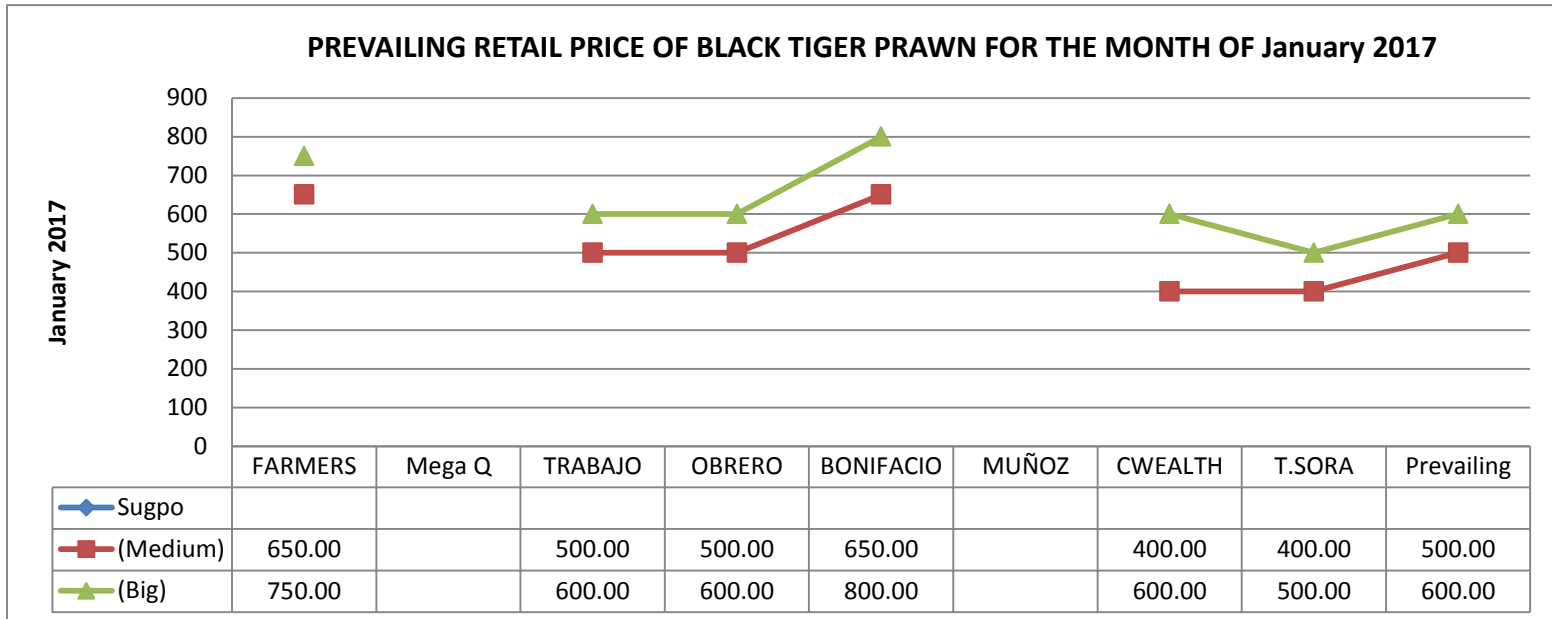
PREVAILING RETAIL PRICE OF BLACK TIGER PRAWN FOR THE MONTH OF January 2017

January 2017

900
800
700
600
500
400
300
200
100
0

| | FARMERS | Mega Q | TRABAJO | OBRERO | BONIFACIO | MUÑOZ | CWEALTH | T.SORA | Prevailing |
|---|---|---|---|---|---|---|---|---|---|
| Sugpo | | | | | | | | | |
| (Medium) | 650.00 | | 500.00 | 500.00 | 650.00 | | 400.00 | 400.00 | 500.00 |
| (Big) | 750.00 | | 600.00 | 600.00 | 800.00 | | 600.00 | 500.00 | 600.00 |